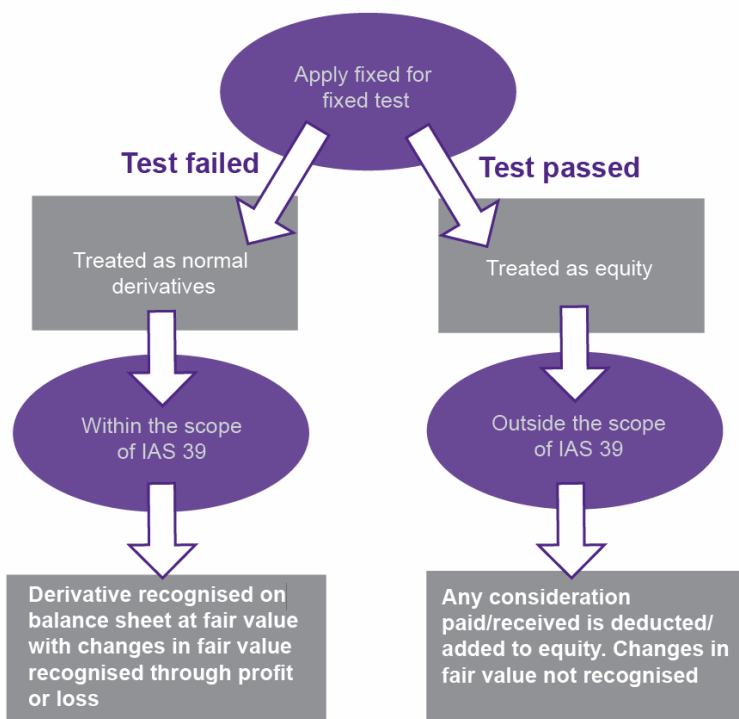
Apply fixed for fixed test

Test failed

Test passed

Treated as normal derivatives

Treated as equity

Within the scope of IAS 39

Outside the scope of IAS 39

Derivative recognised on balance sheet at fair value with changes in fair value recognised through profit or loss

Any consideration paid/received is deducted/ added to equity. Changes in fair value not recognised